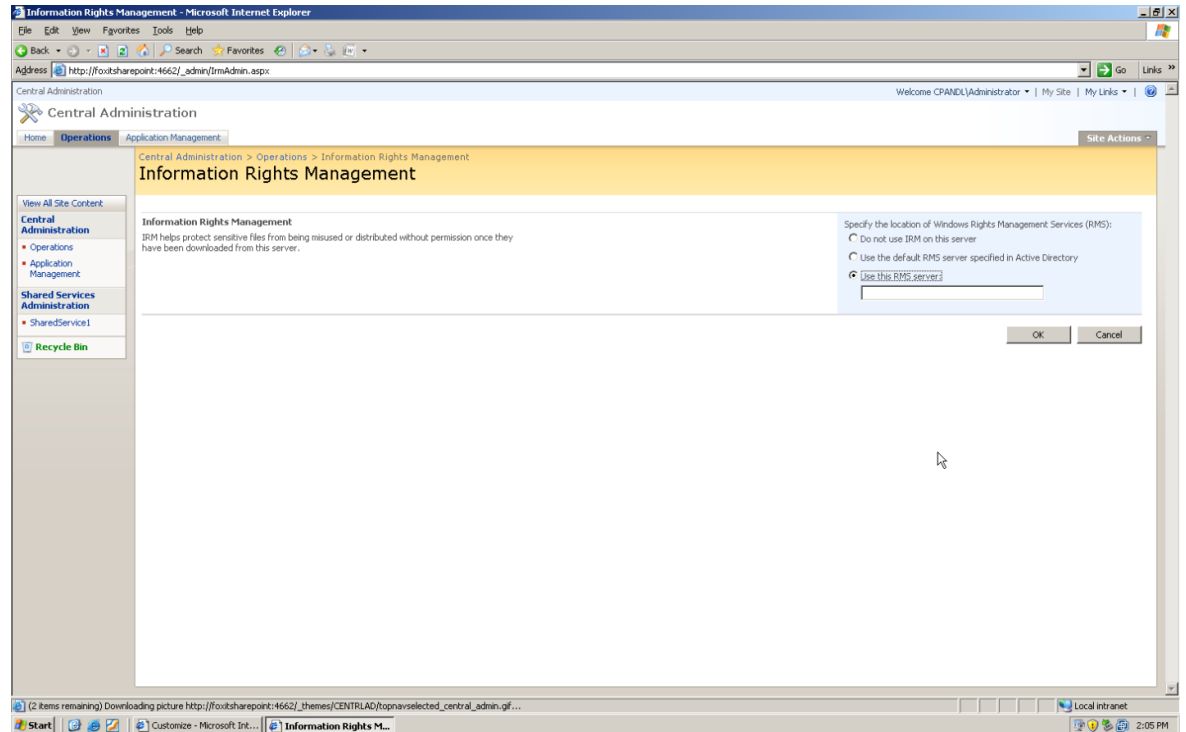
Information Rights Management - Microsoft Internet Explorer

File Edit View Favorites Tools Help

Back Search Favorites

Address http://foxitsharepoint:4662/_admin/IrmAdmin.aspx

Go Links

Central Administration

Welcome CPANDL\Administrator | My Site | My Links |

Central Administration

Home Operations Application Management

Site Actions

Central Administration > Operations > Information Rights Management

Information Rights Management

View All Site Content

Central Administration

Operations

Application Management

Shared Services Administration

SharedService1

Recycle Bin

Information Rights Management

IRM helps protect sensitive files from being misused or distributed without permission once they have been downloaded from this server.

Specify the location of Windows Rights Management Services (RMS):

Do not use IRM on this server

Use the default RMS server specified in Active Directory

Use this RMS server:

OK Cancel

(2 items remaining) Downloading picture http://foxitsharepoint:4662/_themes/CENTRLAD/topnavselected_central_admin.gif...

Local intranet

Start

Customize - Microsoft Int...

Information Rights M...

2:05 PM